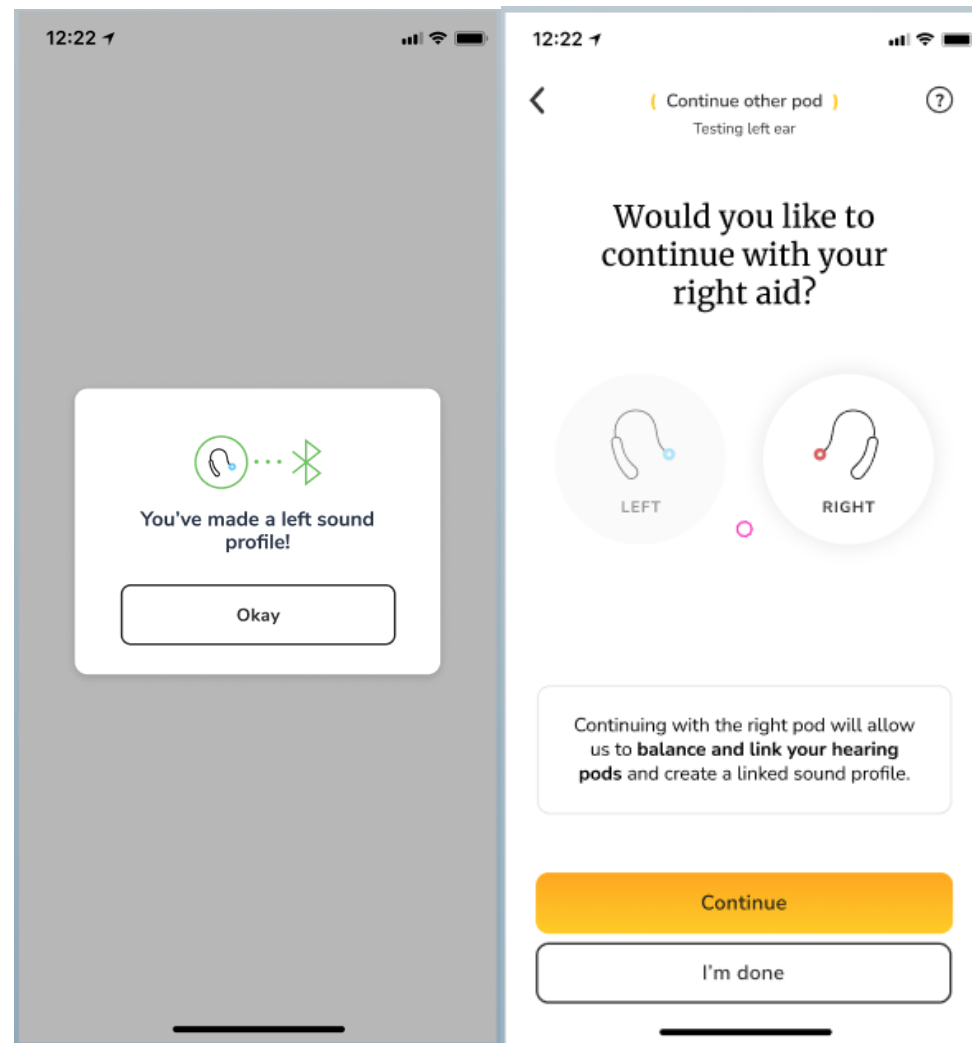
12:22

You've made a left sound profile!

Okay

12:22

( Continue other pod )
Testing left ear

?

Would you like to continue with your right aid?

LEFT

RIGHT

Continuing with the right pod will allow us to **balance and link your hearing pods** and create a linked sound profile.

Continue

I'm done